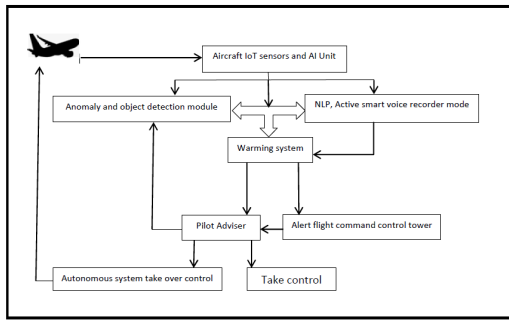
Aircraft IoT sensors and AI Unit

Anomaly and object detection module

NLP, Active smart voice recorder mode

Warming system

Pilot Adviser

Alert flight command control tower

Autonomous system take over control

Take control